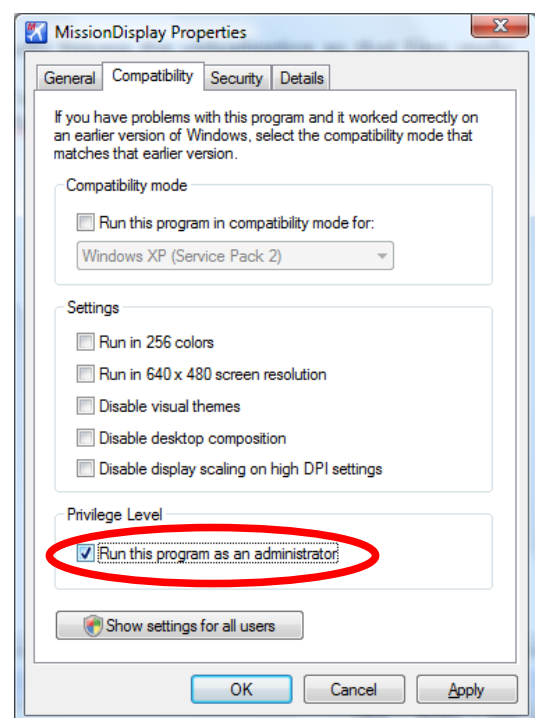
MissionDisplay Properties

X

General | Compatibility | Security | Details

If you have problems with this program and it worked correctly on an earlier version of Windows, select the compatibility mode that matches that earlier version.

Compatibility mode

Run this program in compatibility mode for:

Windows XP (Service Pack 2)

Settings

Run in 256 colors

Run in 640 x 480 screen resolution

Disable visual themes

Disable desktop composition

Disable display scaling on high DPI settings

Privilege Level

Run this program as an administrator

Show settings for all users

OK | Cancel | Apply